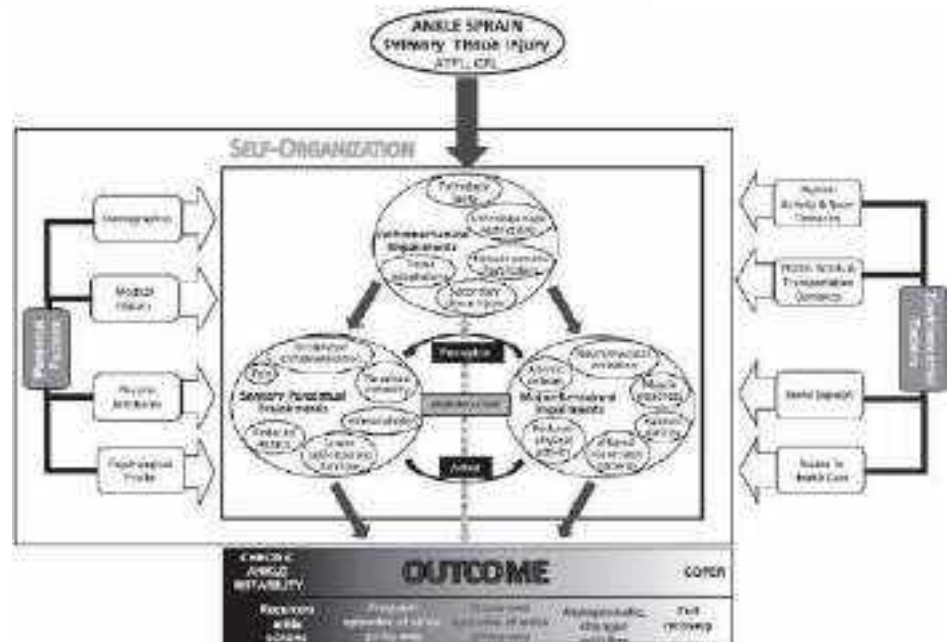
ANKLE SPRAIN
Primary Tissue Injury
ATFL, CFL

SELF-ORGANIZATION

Demographics

Medical History

Physical Attributes

Psychological Profile

Personal Factors

Pathologic laxity

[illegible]

Pathomechanical Impairments

Tissue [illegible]

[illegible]

Secondary tissue injury

Perception

Sensory-Perceptual Impairments

Pain

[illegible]

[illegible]

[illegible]

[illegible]

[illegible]

Action

Motor-Behavioral Impairments

Neuromuscular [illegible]

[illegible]

Muscle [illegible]

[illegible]

Reduced physical activity

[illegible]

Physical Activity & Sport Demands

Home, Work, & Transportation Demands

Social Support

Access to Health Care

Environmental Factors

CHRONIC ANKLE INSTABILITY

OUTCOME

COPER

Recurrent ankle sprains

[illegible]

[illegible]

Asymptomatic changes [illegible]

Full recovery